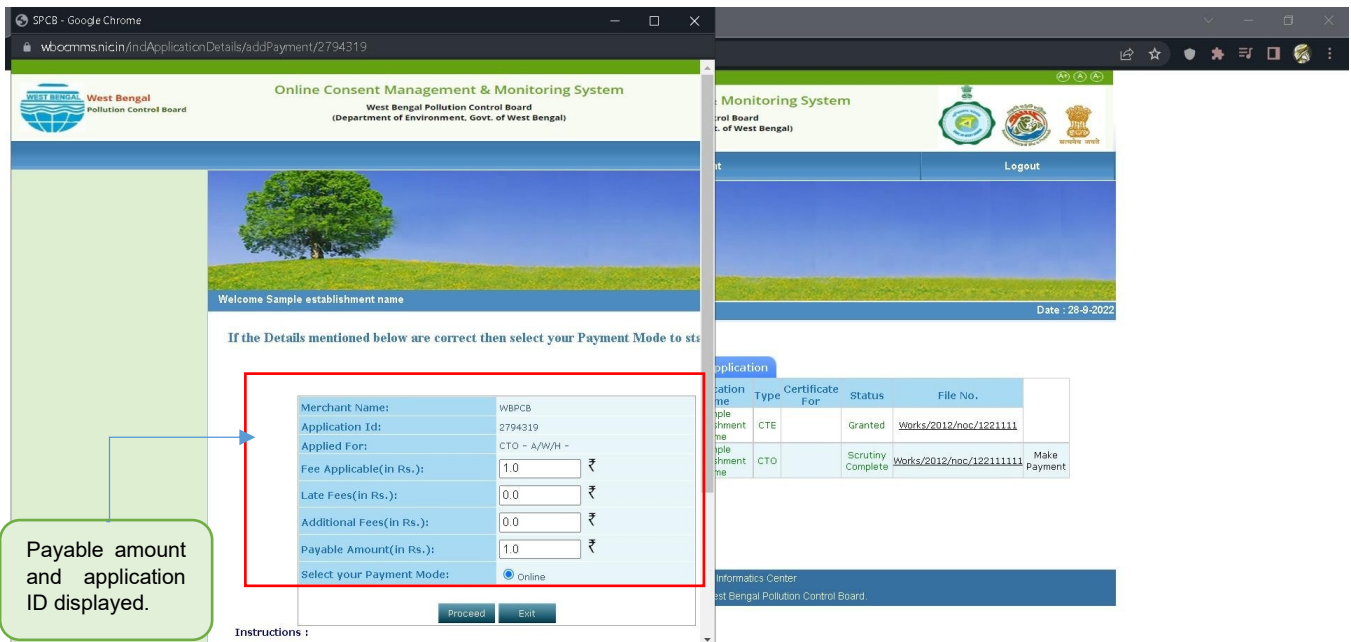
SPCB - Google Chrome
wbocmms.nic.in/indApplicationDetails/addPayment/2794319

WEST BENGAL West Bengal Pollution Control Board

Online Consent Management & Monitoring System
West Bengal Pollution Control Board
(Department of Environment, Govt. of West Bengal)

Welcome Sample establishment name

If the Details mentioned below are correct then select your Payment Mode to sta

| | |
|---|---|
| Merchant Name: | WBPCB |
| Application Id: | 2794319 |
| Applied For: | CTO - A/W/H - |
| Fee Applicable(in Rs.): | 1.0 ₹ |
| Late Fees(in Rs.): | 0.0 ₹ |
| Additional Fees(in Rs.): | 0.0 ₹ |
| Payable Amount(in Rs.): | 1.0 ₹ |
| Select your Payment Mode: | Online |

Proceed Exit

Instructions :

Payable amount and application ID displayed.

: Monitoring System
trol Board
t. of West Bengal)

nt
Logout

Date : 28-9-2022

pplication

| cation me | Type | Certificate For | Status | File No. | |
|---|---|---|---|---|---|
| ple shment me | CTE | | Granted | Works/2012/noc/1221111 | |
| ple shment me | CTO | | Scrutiny Complete | Works/2012/noc/122111111 | Make Payment |

Informatics Center
est Bengal Pollution Control Board.